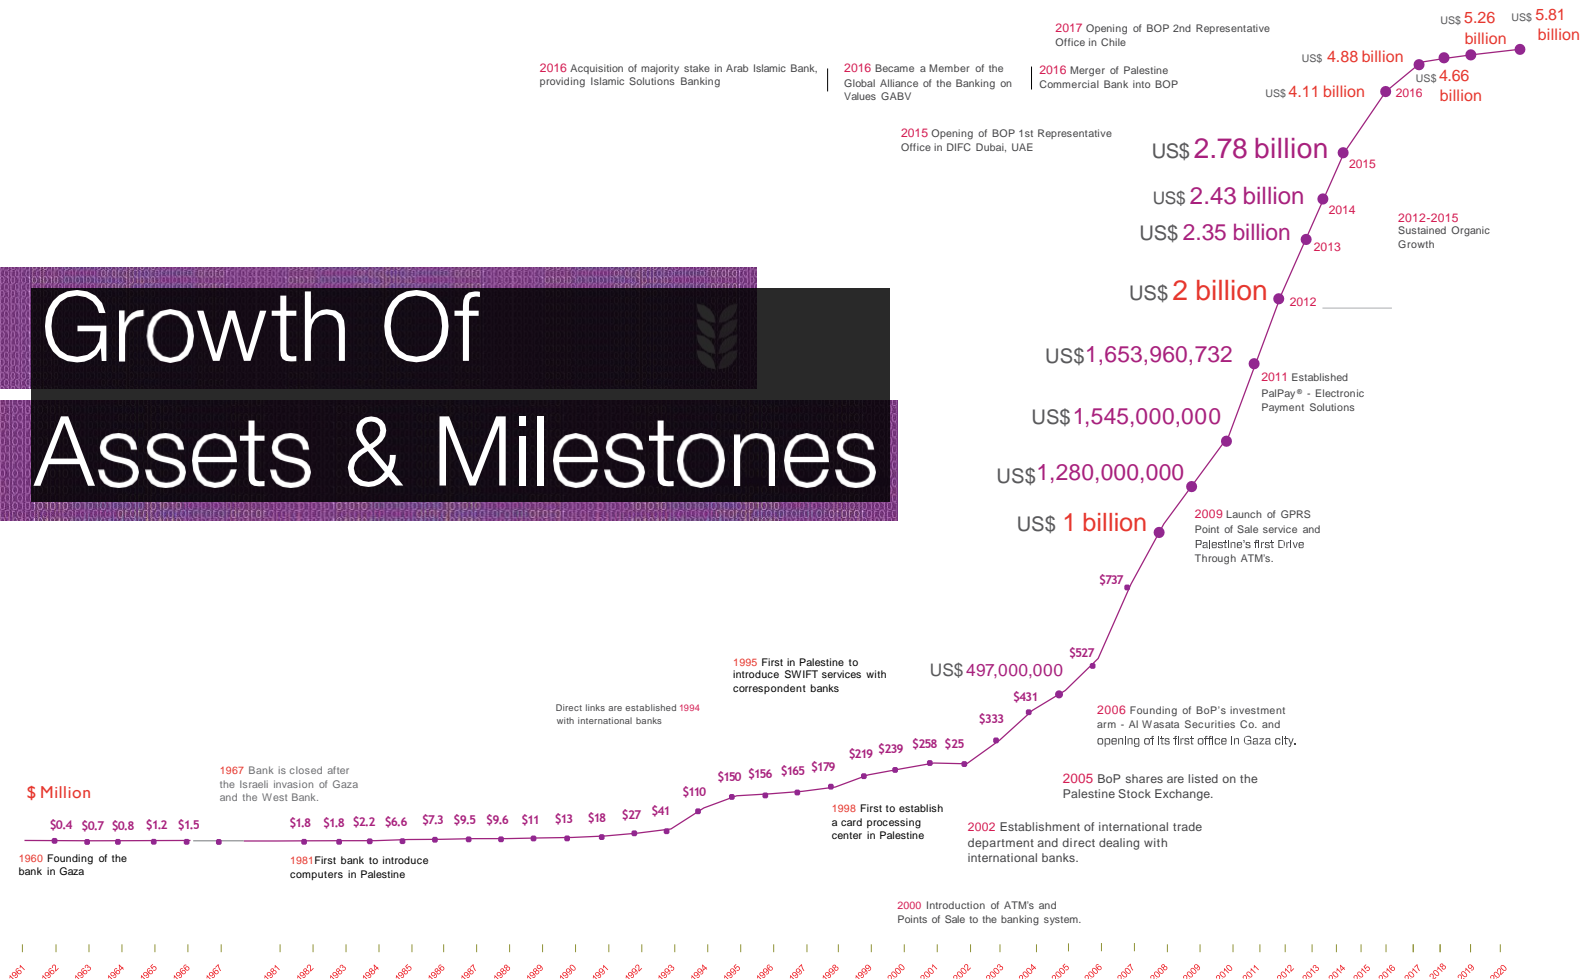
Growth Of
Assets & Milestones

2017 Opening of BOP 2nd Representative Office in Chile

2016 Acquisition of majority stake in Arab Islamic Bank, providing Islamic Solutions Banking

2016 Became a Member of the Global Alliance of the Banking on Values GABV

2016 Merger of Palestine Commercial Bank into BOP

2015 Opening of BOP 1st Representative Office in DIFC Dubai, UAE

US$ 5.26 billion
US$ 5.81 billion
US$ 4.88 billion
US$ 4.66 billion
US$ 4.11 billion
2016
US$ 2.78 billion
2015
US$ 2.43 billion
2014
US$ 2.35 billion
2013
2012-2015 Sustained Organic Growth
US$ 2 billion
2012
US$1,653,960,732
2011 Established PalPay® - Electronic Payment Solutions
US$1,545,000,000
US$1,280,000,000
US$ 1 billion
2009 Launch of GPRS Point of Sale service and Palestine's first Drive Through ATM's.
$737
$527
US$ 497,000,000
$431
$333
2006 Founding of BoP's investment arm - Al Wasata Securities Co. and opening of its first office in Gaza city.
2005 BoP shares are listed on the Palestine Stock Exchange.
2002 Establishment of international trade department and direct dealing with international banks.
2000 Introduction of ATM's and Points of Sale to the banking system.
1995 First in Palestine to introduce SWIFT services with correspondent banks
Direct links are established 1994 with international banks
1998 First to establish a card processing center in Palestine
1967 Bank is closed after the Israeli invasion of Gaza and the West Bank.
$ Million
1960 Founding of the bank in Gaza
1981 First bank to introduce computers in Palestine

$0.4 $0.7 $0.8 $1.2 $1.5 $1.8 $1.8 $2.2 $6.6 $7.3 $9.5 $9.6 $11 $13 $18 $27 $41 $110 $150 $156 $165 $179 $219 $239 $258 $25

1961 1962 1963 1964 1965 1966 1967 1981 1982 1983 1984 1985 1986 1987 1988 1989 1990 1991 1992 1993 1994 1995 1996 1997 1998 1999 2000 2001 2002 2003 2004 2005 2006 2007 2008 2009 2010 2011 2012 2013 2014 2015 2016 2017 2018 2019 2020